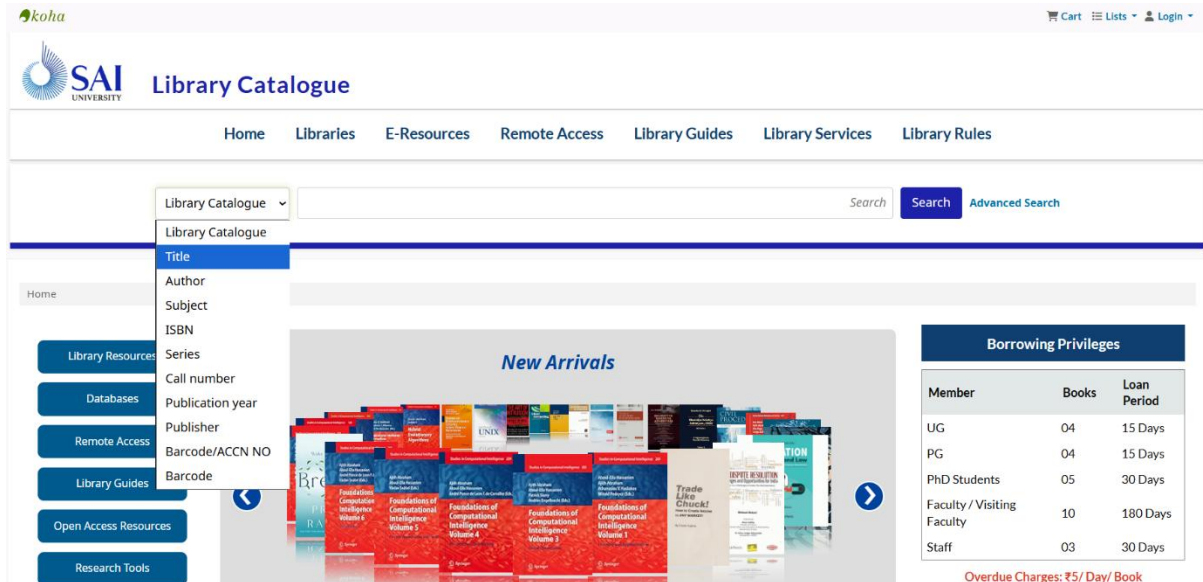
koha

Cart Lists Login

SAI UNIVERSITY Library Catalogue

Home Libraries E-Resources Remote Access Library Guides Library Services Library Rules

Library Catalogue

Search

Search Advanced Search

Library Catalogue
Title
Author
Subject
ISBN
Series
Call number
Publication year
Publisher
Barcode/ACCN NO
Barcode

Home

Library Resources
Databases
Remote Access
Library Guides
Open Access Resources
Research Tools

New Arrivals

Foundations of Computational Intelligence Volume 6
Foundations of Computational Intelligence Volume 5
Foundations of Computational Intelligence Volume 4
Foundations of Computational Intelligence Volume 3
Foundations of Computational Intelligence Volume 1
Trade Like Chuck!
UNIX

Borrowing Privileges

| Member | Books | Loan Period |
|---|---|---|
| UG | 04 | 15 Days |
| PG | 04 | 15 Days |
| PhD Students | 05 | 30 Days |
| Faculty / Visiting Faculty | 10 | 180 Days |
| Staff | 03 | 30 Days |

Overdue Charges: ₹5/ Day/ Book